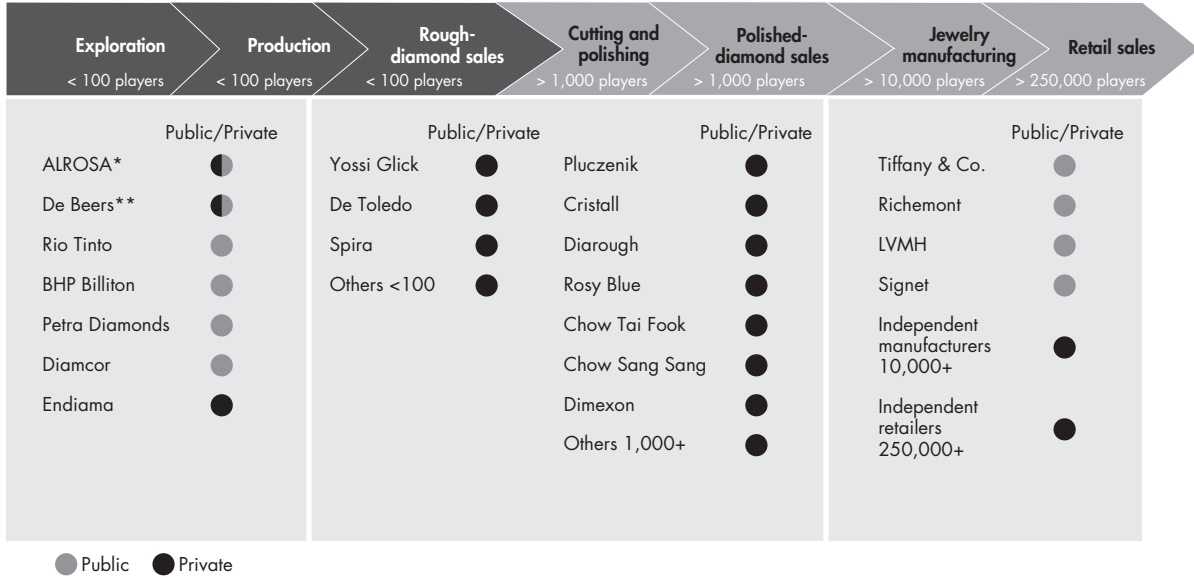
Exploration
< 100 players

Production
< 100 players

Rough-diamond sales
< 100 players

Cutting and polishing
> 1,000 players

Polished-diamond sales
> 1,000 players

Jewelry manufacturing
> 10,000 players

Retail sales
> 250,000 players

Public/Private
ALROSA*
De Beers**
Rio Tinto
BHP Billiton
Petra Diamonds
Diamcor
Endiama

Public/Private
Yossi Glick
De Toledo
Spira
Others <100

Public/Private
Pluczenik
Cristall
Diarough
Rosy Blue
Chow Tai Fook
Chow Sang Sang
Dimexon
Others 1,000+

Public/Private
Tiffany & Co.
Richemont
LVMH
Signet
Independent manufacturers 10,000+
Independent retailers 250,000+

Public Private